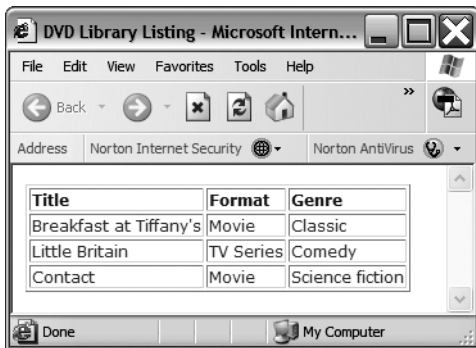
DVD Library Listing - Microsoft Intern...

File Edit View Favorites Tools Help

Back

»

Address Norton Internet Security Norton AntiVirus

| Title | Format | Genre |
|---|---|---|
| Breakfast at Tiffany's | Movie | Classic |
| Little Britain | TV Series | Comedy |
| Contact | Movie | Science fiction |

Done My Computer